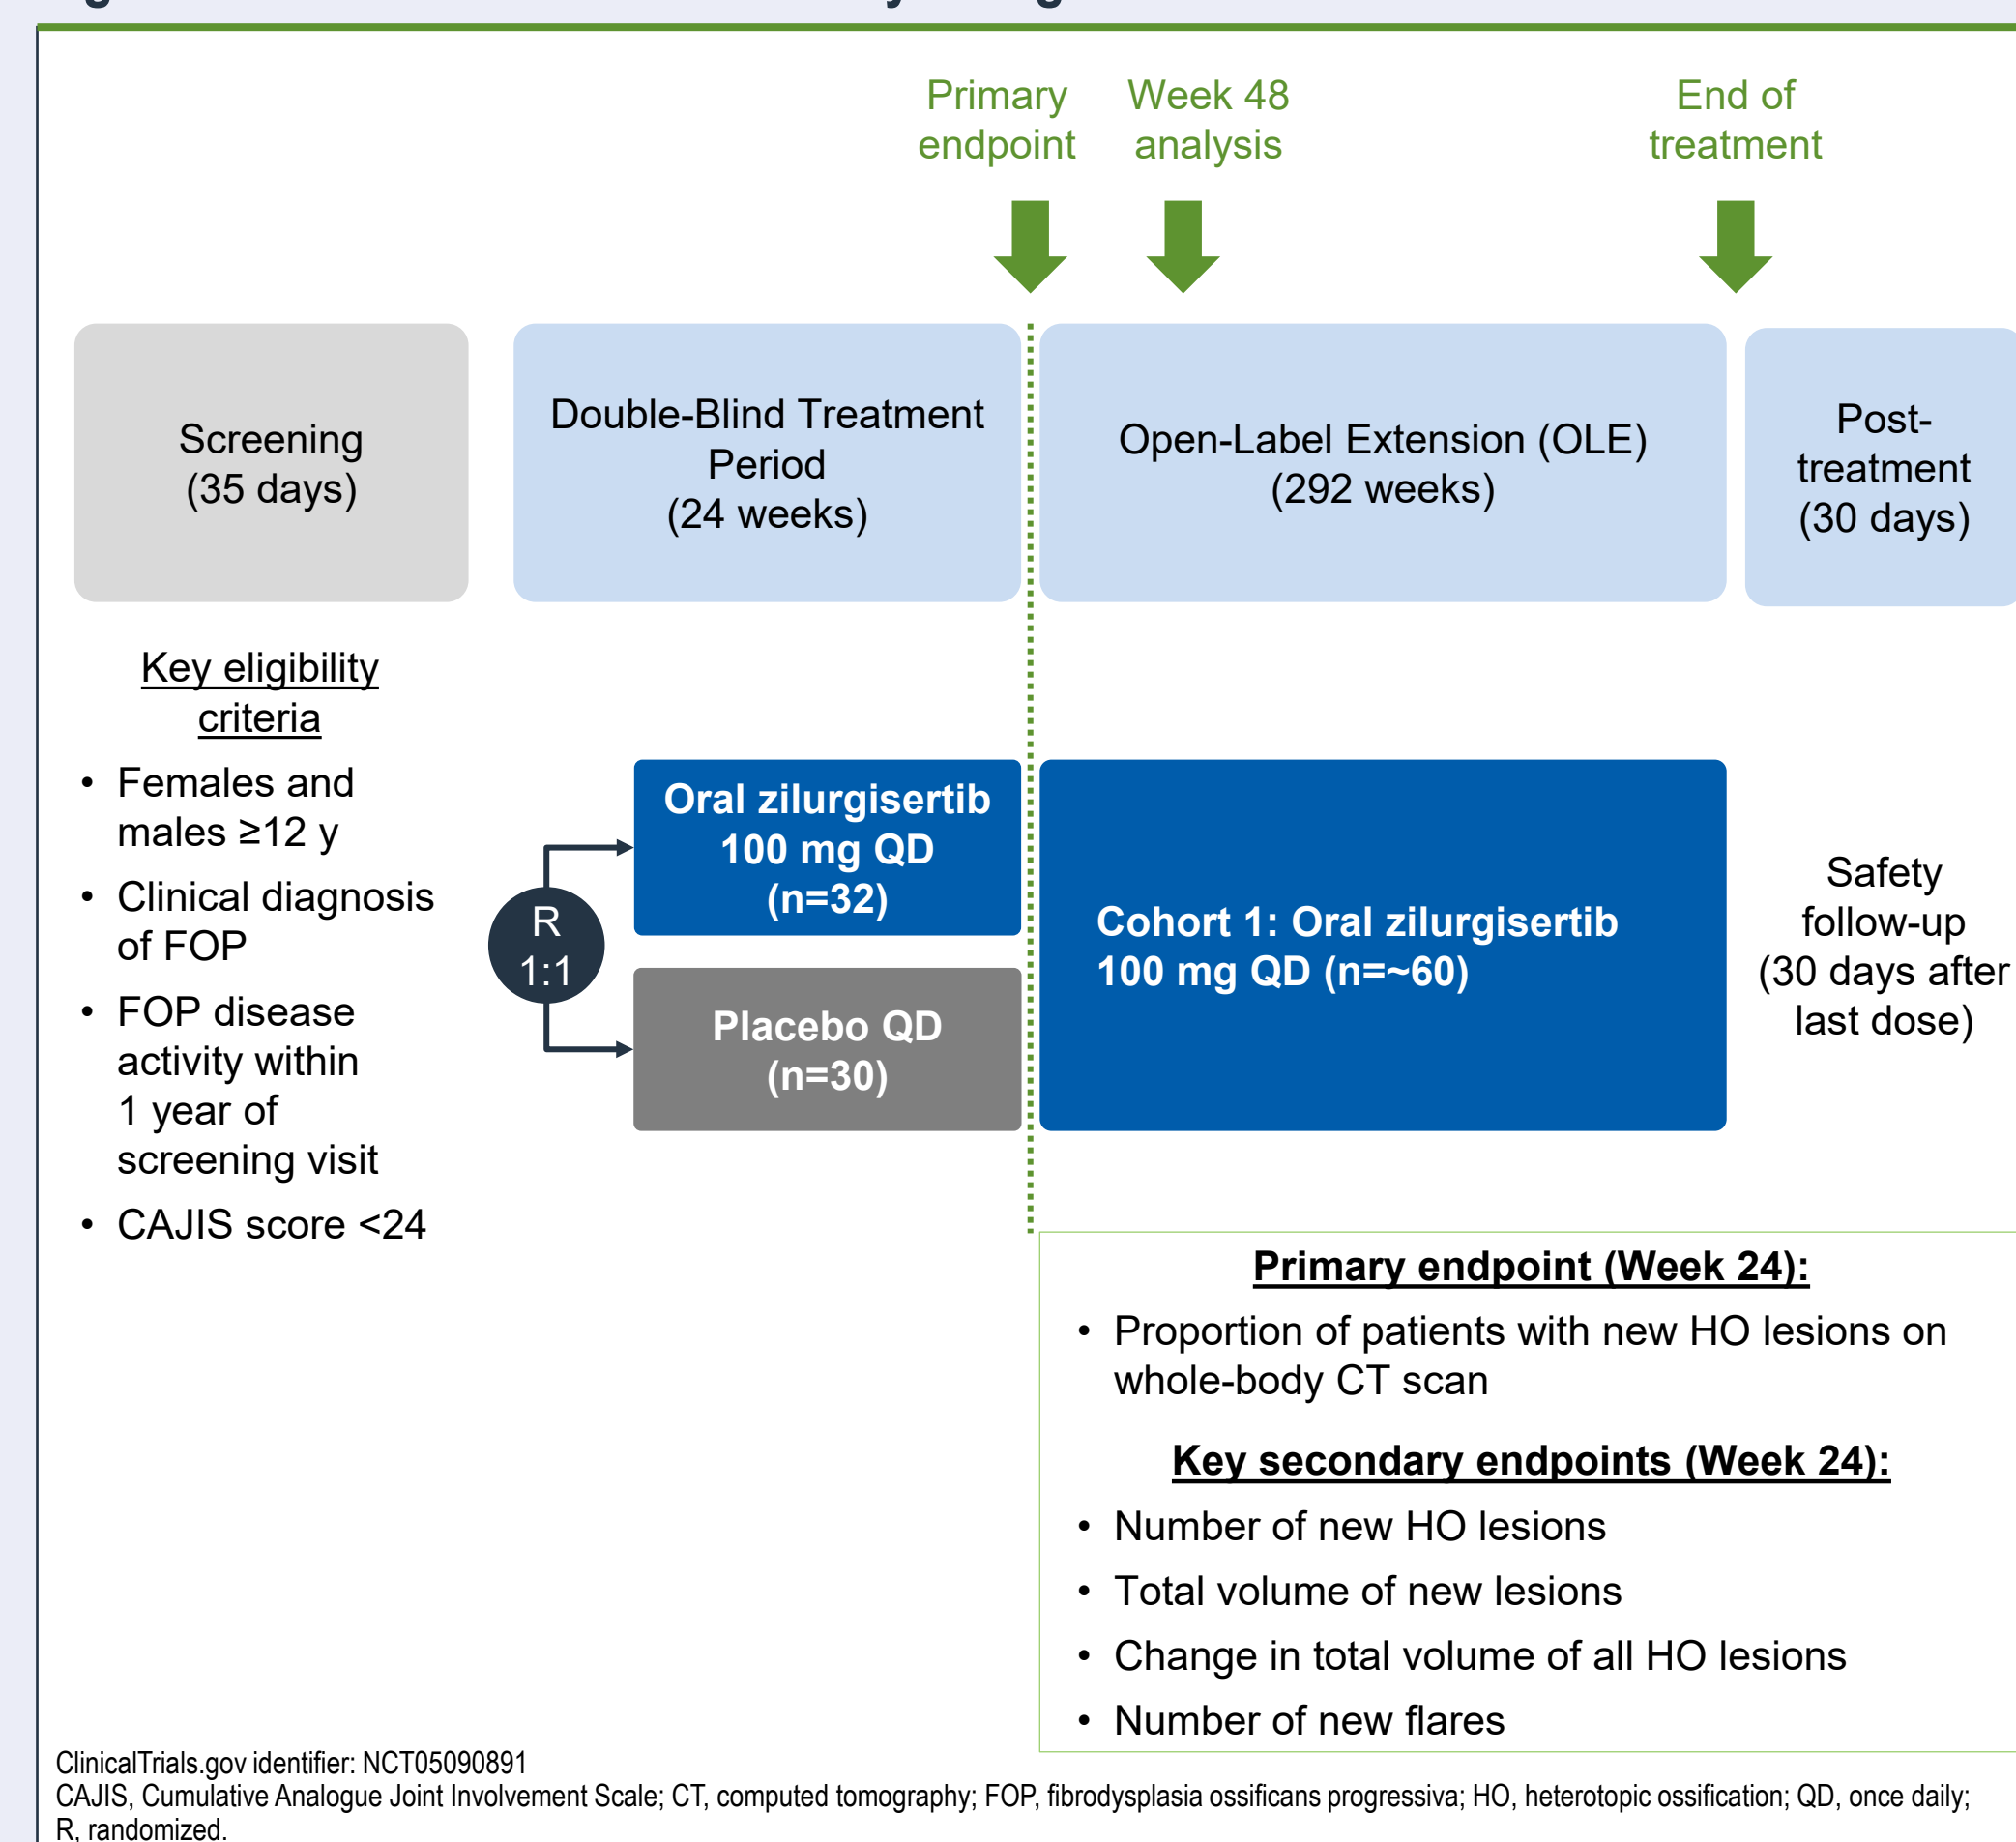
Primary endpoint

Week 48 analysis

End of treatment

Screening
(35 days)

Double-Blind Treatment Period
(24 weeks)

Open-Label Extension (OLE)
(292 weeks)

Post-treatment
(30 days)

Key eligibility criteria

• Females and males ≥12 y
• Clinical diagnosis of FOP
• FOP disease activity within 1 year of screening visit
• CAJIS score <24

R
1:1

Oral zilurgisertib 100 mg QD (n=32)

Placebo QD (n=30)

Cohort 1: Oral zilurgisertib 100 mg QD (n=~60)

Safety follow-up (30 days after last dose)

Primary endpoint (Week 24):

• Proportion of patients with new HO lesions on whole-body CT scan

Key secondary endpoints (Week 24):

• Number of new HO lesions
• Total volume of new lesions
• Change in total volume of all HO lesions
• Number of new flares

ClinicalTrials.gov identifier: NCT05090891
CAJIS, Cumulative Analogue Joint Involvement Scale; CT, computed tomography; FOP, fibrodysplasia ossificans progressiva; HO, heterotopic ossification; QD, once daily; R, randomized.